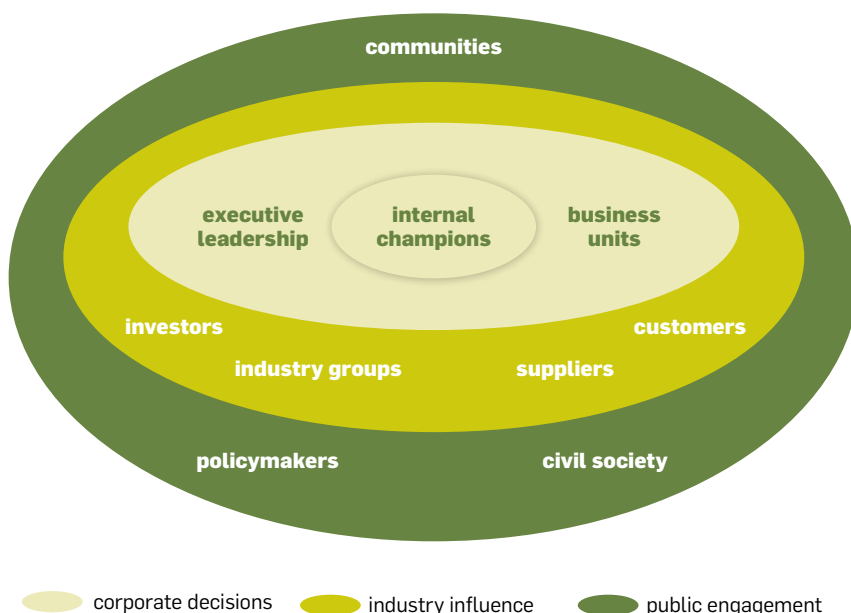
communities

executive leadership

internal champions

business units

investors

customers

industry groups

suppliers

policymakers

civil society

corporate decisions

industry influence

public engagement